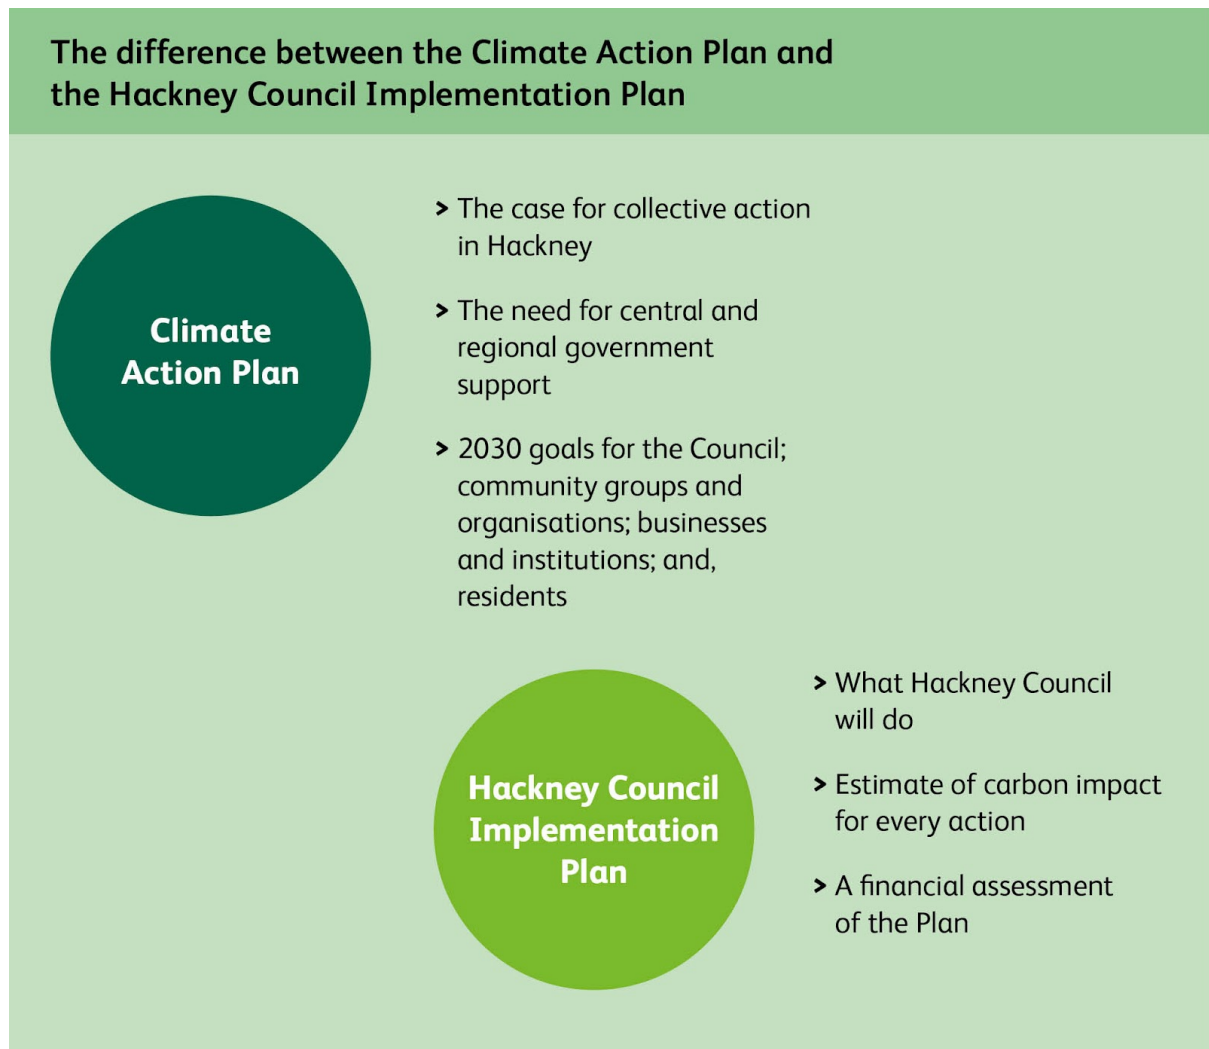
The difference between the Climate Action Plan and the Hackney Council Implementation Plan

Climate Action Plan

> The case for collective action in Hackney

> The need for central and regional government support

> 2030 goals for the Council; community groups and organisations; businesses and institutions; and, residents

Hackney Council Implementation Plan

> What Hackney Council will do

> Estimate of carbon impact for every action

> A financial assessment of the Plan